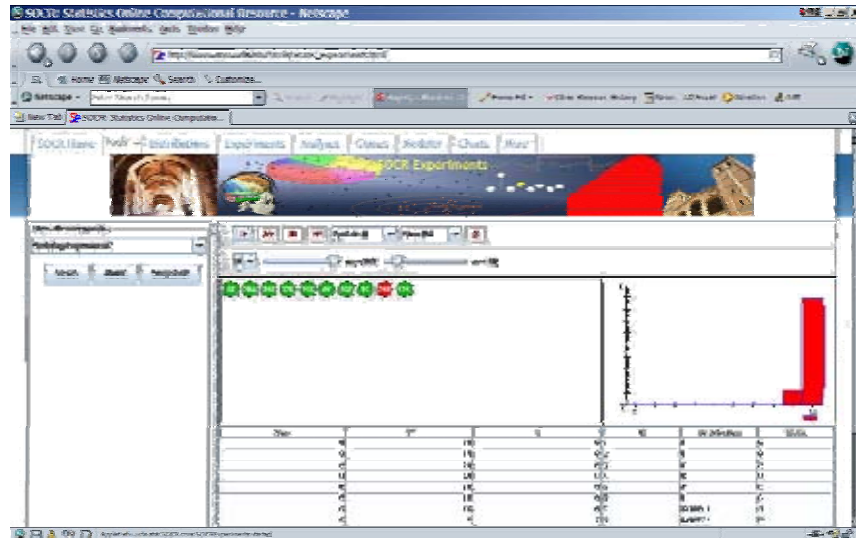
SOCR: Statistics Online Computational Resource - Netscape

File Edit View Go Bookmarks Tools Window Help

Home Netscape Search Customize...

Netscape

New Tab SOCR: Statistics Online Computatio...

SOCR Home Tools Distributions Experiments Analyses Games Modeler Charts More

SOCR Experiments

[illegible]

Run

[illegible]

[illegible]

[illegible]

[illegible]